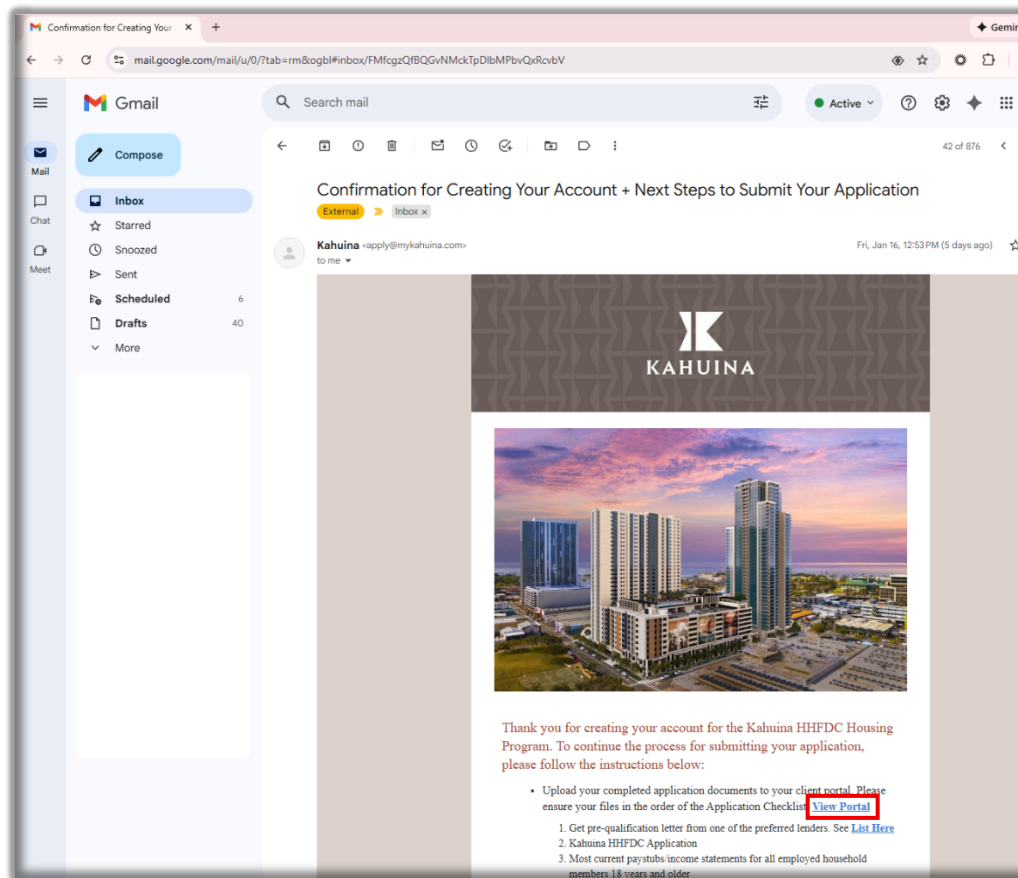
Confirmation for Creating Your ×

+

Gemin

mail.google.com/mail/u/0/?tab=rm&ogbl#inbox/FMfcgzQfBQGvNMckTpDlbMPbvQxRcvbV

Gmail

Search mail

Active

Mail

Chat

Meet

Compose

Inbox

Starred

Snoozed

Sent

Scheduled 6

Drafts 40

More

42 of 876

Confirmation for Creating Your Account + Next Steps to Submit Your Application

External

Inbox ×

Kahuina <apply@mykahuina.com>

to me

Fri, Jan 16, 12:53 PM (5 days ago)

KAHUINA

Thank you for creating your account for the Kahuina HHFDC Housing Program. To continue the process for submitting your application, please follow the instructions below:

• Upload your completed application documents to your client portal. Please ensure your files in the order of the Application Checklist. View Portal

1. Get pre-qualification letter from one of the preferred lenders. See List Here
2. Kahuina HHFDC Application
3. Most current paystubs/income statements for all employed household members 18 years and older